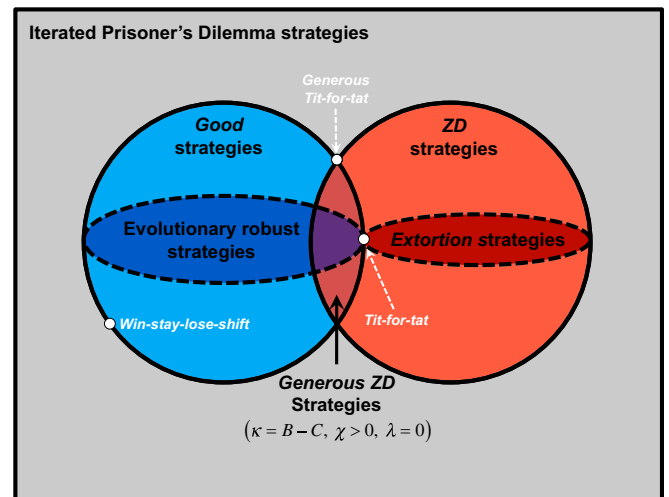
Iterated Prisoner's Dilemma strategies

Generous Tit-for-tat

Good strategies

ZD strategies

Evolutionary robust strategies

Extortion strategies

Win-stay-lose-shift

Tit-for-tat

Generous ZD Strategies

$\left(\kappa = B - C,\ \chi > 0,\ \lambda = 0\right)$